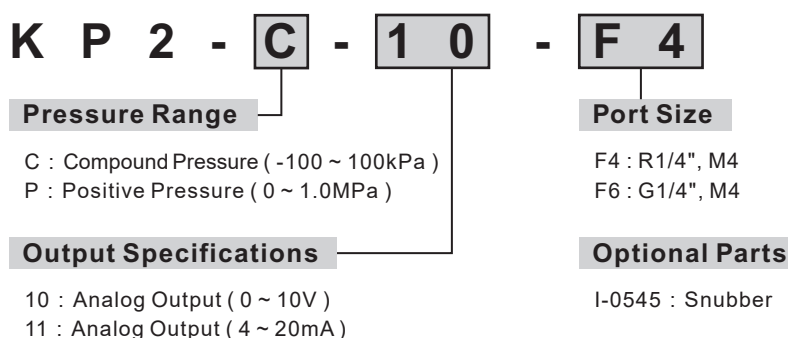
K P 2 - C - 1 0 - F 4

Pressure Range

C : Compound Pressure ( -100 ~ 100kPa )
P : Positive Pressure ( 0 ~ 1.0MPa )

Output Specifications

10 : Analog Output ( 0 ~ 10V )
11 : Analog Output ( 4 ~ 20mA )

Port Size

F4 : R1/4", M4
F6 : G1/4", M4

Optional Parts

I-0545 : Snubber